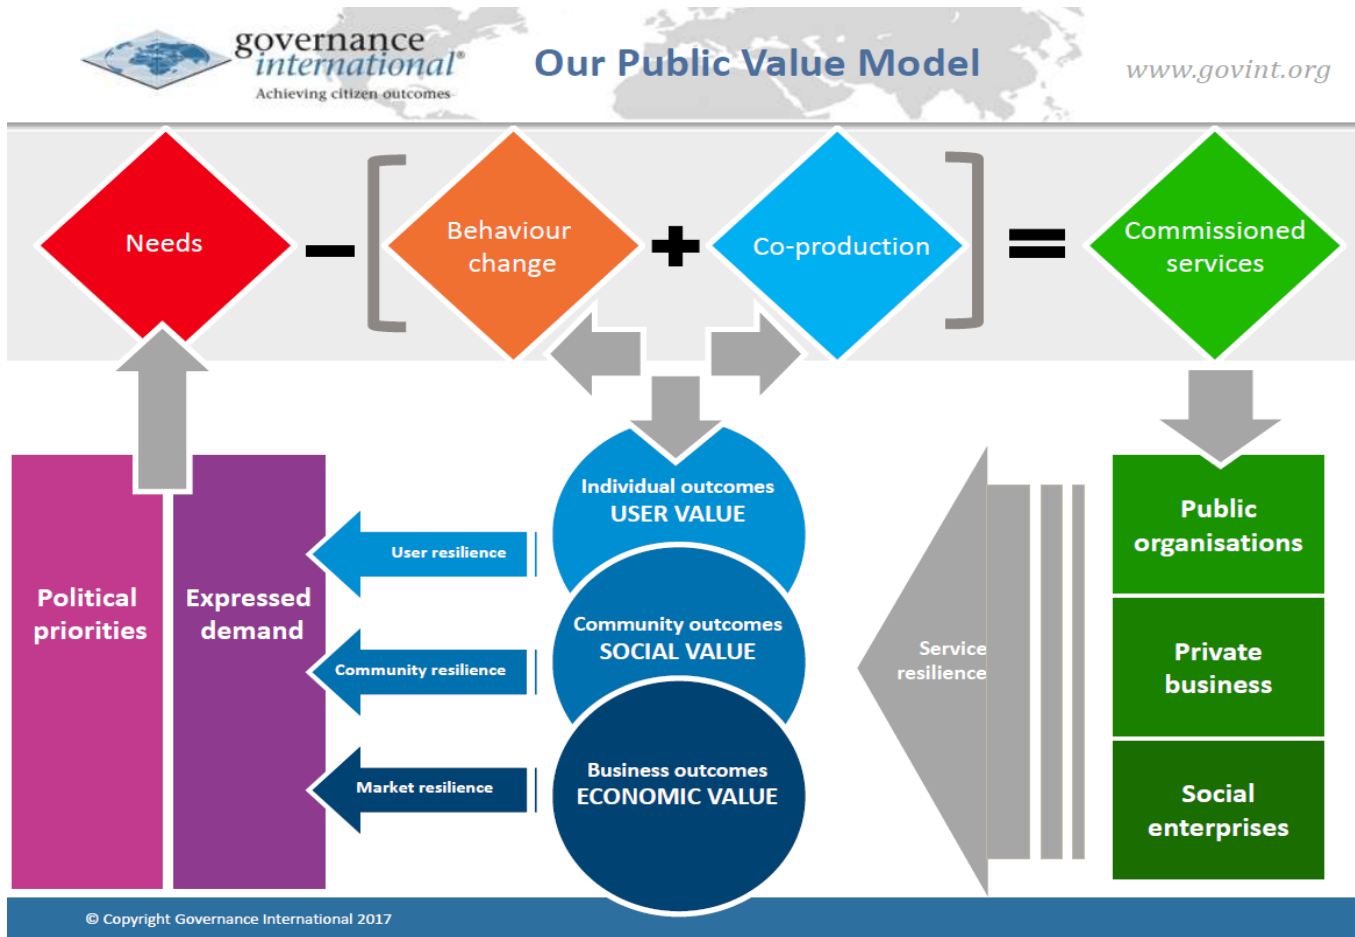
governance international®
Achieving citizen outcomes

Our Public Value Model

www.govint.org

Needs – [ Behaviour change + Co-production ] = Commissioned services

Political priorities

Expressed demand

User resilience

Community resilience

Market resilience

Individual outcomes
USER VALUE

Community outcomes
SOCIAL VALUE

Business outcomes
ECONOMIC VALUE

Service resilience

Public organisations

Private business

Social enterprises

© Copyright Governance International 2017